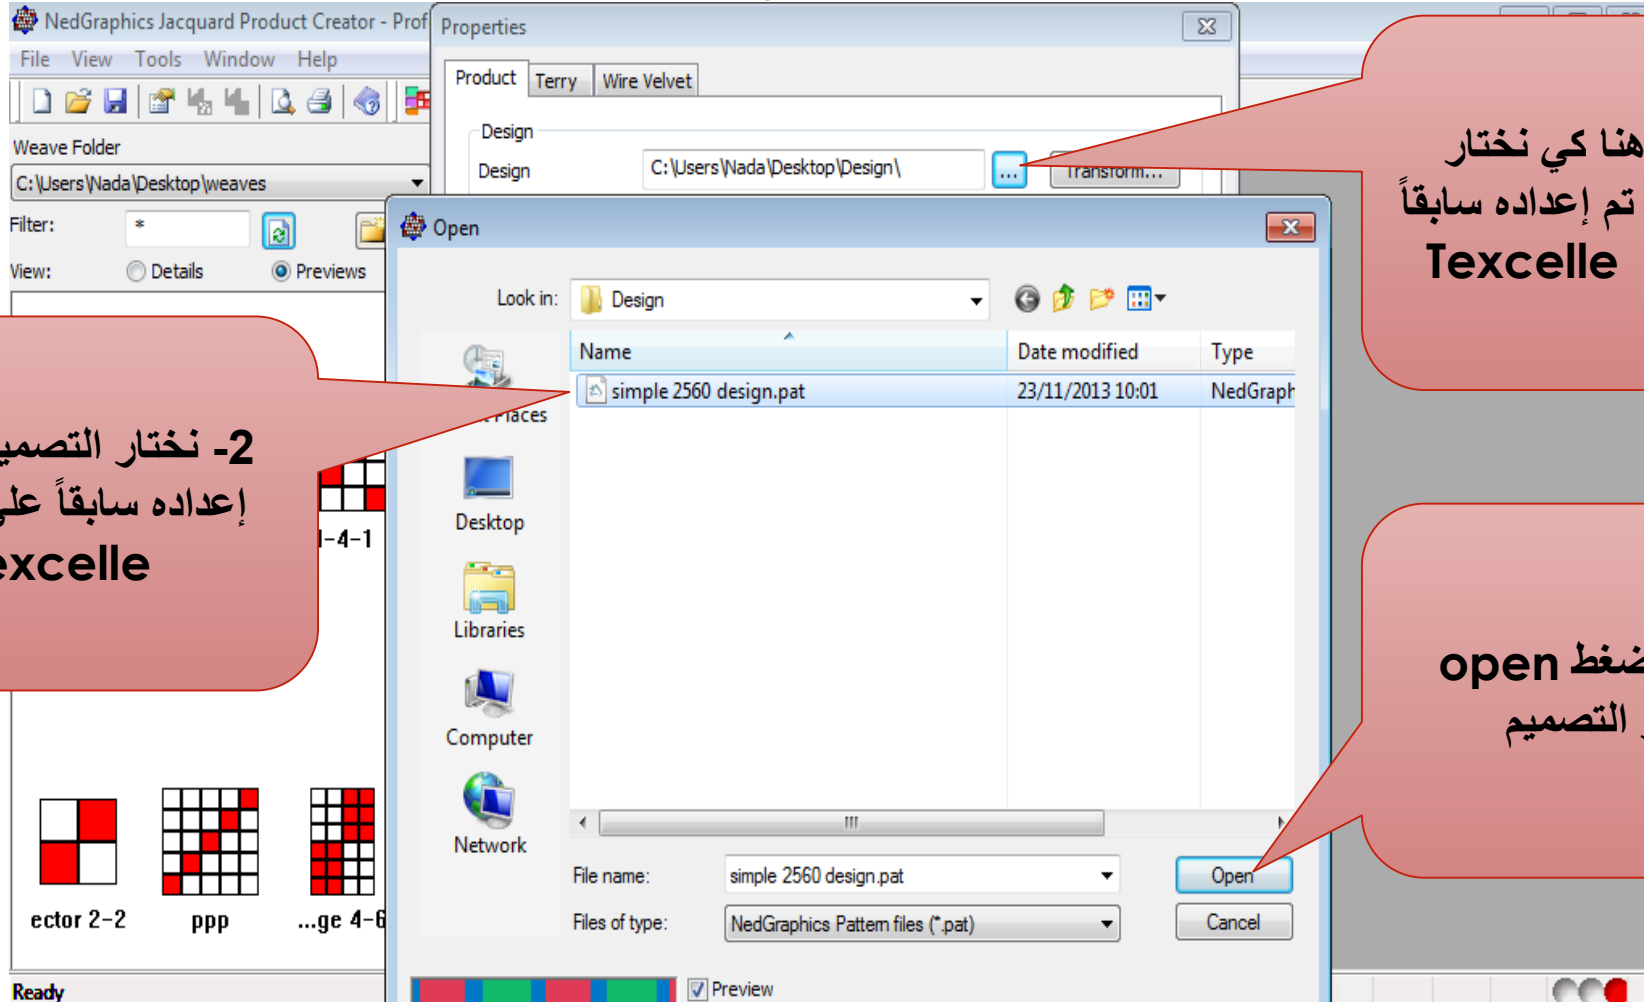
NedGraphics Jacquard Product Creator - Prof
File View Tools Window Help
Weave Folder
C:\Users\Nada\Desktop\weaves
Filter: *
View: Details Previews

Properties
Product Terry Wire Velvet
Design
Design C:\Users\Nada\Desktop\Design\ ... Transform...

هنا كي نختار
تم إعداده سابقاً
Texcelle

Open
Look in: Design
Name | Date modified | Type
simple 2560 design.pat | 23/11/2013 10:01 | NedGraph
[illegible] Places
Desktop
Libraries
Computer
Network
File name: simple 2560 design.pat
Files of type: NedGraphics Pattern files (*.pat)
Open
Cancel
Preview

2- نختار التصمي
إعداده سابقاً عل
excelle

-4-1
ector 2-2
ppp
...ge 4-6

ضغط open
التصميم

Ready